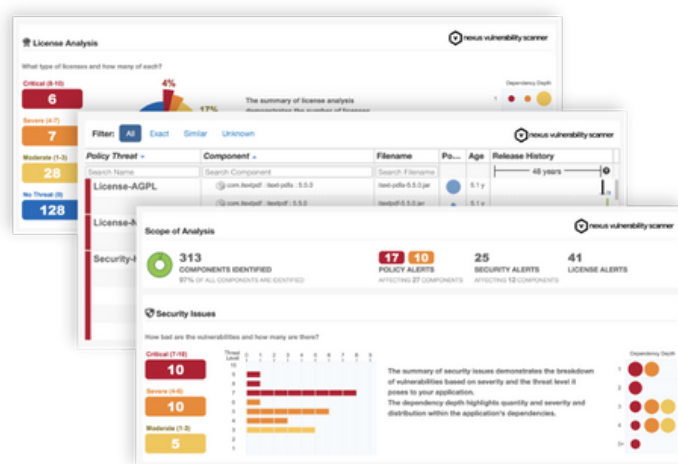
License Analysis

nexus vulnerability scanner

What type of licenses and how many of each?

Critical (8-10)
6

Severe (4-7)
7

Moderate (1-3)
28

No Threat (0)
128

4%

17%

The summary of license analysis demonstrates the number of licenses

Dependency Depth

Filter: All Exact Similar Unknown

nexus vulnerability scanner

| Policy Threat | Component | Filename | Po... | Age | Release History |
|---|---|---|---|---|---|
| Search Name | Search Component | Search Filename | | | 48 years |
| License-AGPL | com.itextpdf : itext-pdfa : 5.5.0 | itext-pdfa-5.5.0.jar | | 5.1 y | |
| | com.itextpdf : itext-pdfa : 5.5.0 | itextpdf-5.5.0.jar | | 5.1 y | |
| License-N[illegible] | | | | | |
| Security-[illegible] | | | | | |

Scope of Analysis

nexus vulnerability scanner

313
COMPONENTS IDENTIFIED
97% OF ALL COMPONENTS ARE IDENTIFIED

17 10
POLICY ALERTS
AFFECTING 27 COMPONENTS

25
SECURITY ALERTS
AFFECTING 12 COMPONENTS

41
LICENSE ALERTS

Security Issues

How bad are the vulnerabilities and how many are there?

Critical (7-10)
10

Severe (4-6)
10

Moderate (1-3)
5

Threat Level 0 1 2 3 4 5 6 7 8 9 10

The summary of security issues demonstrates the breakdown of vulnerabilities based on severity and the threat level it poses to your application.
The dependency depth highlights quantity and severity and distribution within the application's dependencies.

Dependency Depth
1
2
3
4
5+